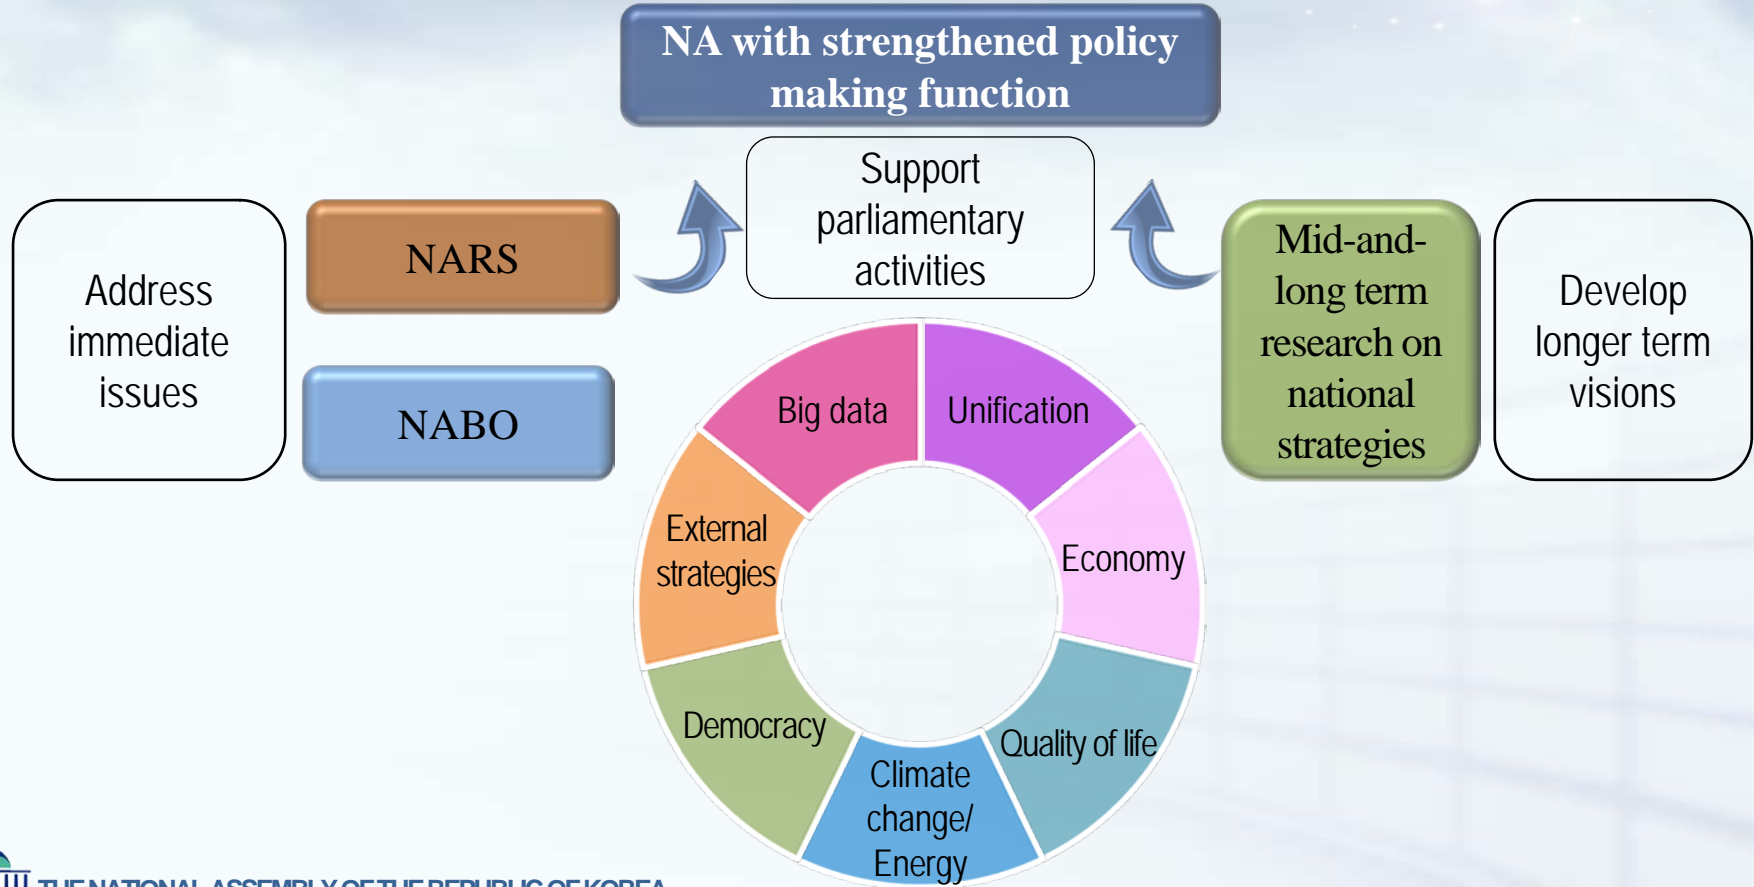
NA with strengthened policy making function

Address immediate issues

NARS

NABO

Support parliamentary activities

Mid-and-long term research on national strategies

Develop longer term visions

Big data

Unification

Economy

Quality of life

Climate change/ Energy

Democracy

External strategies

THE NATIONAL ASSEMBLY OF THE REPUBLIC OF KOREA